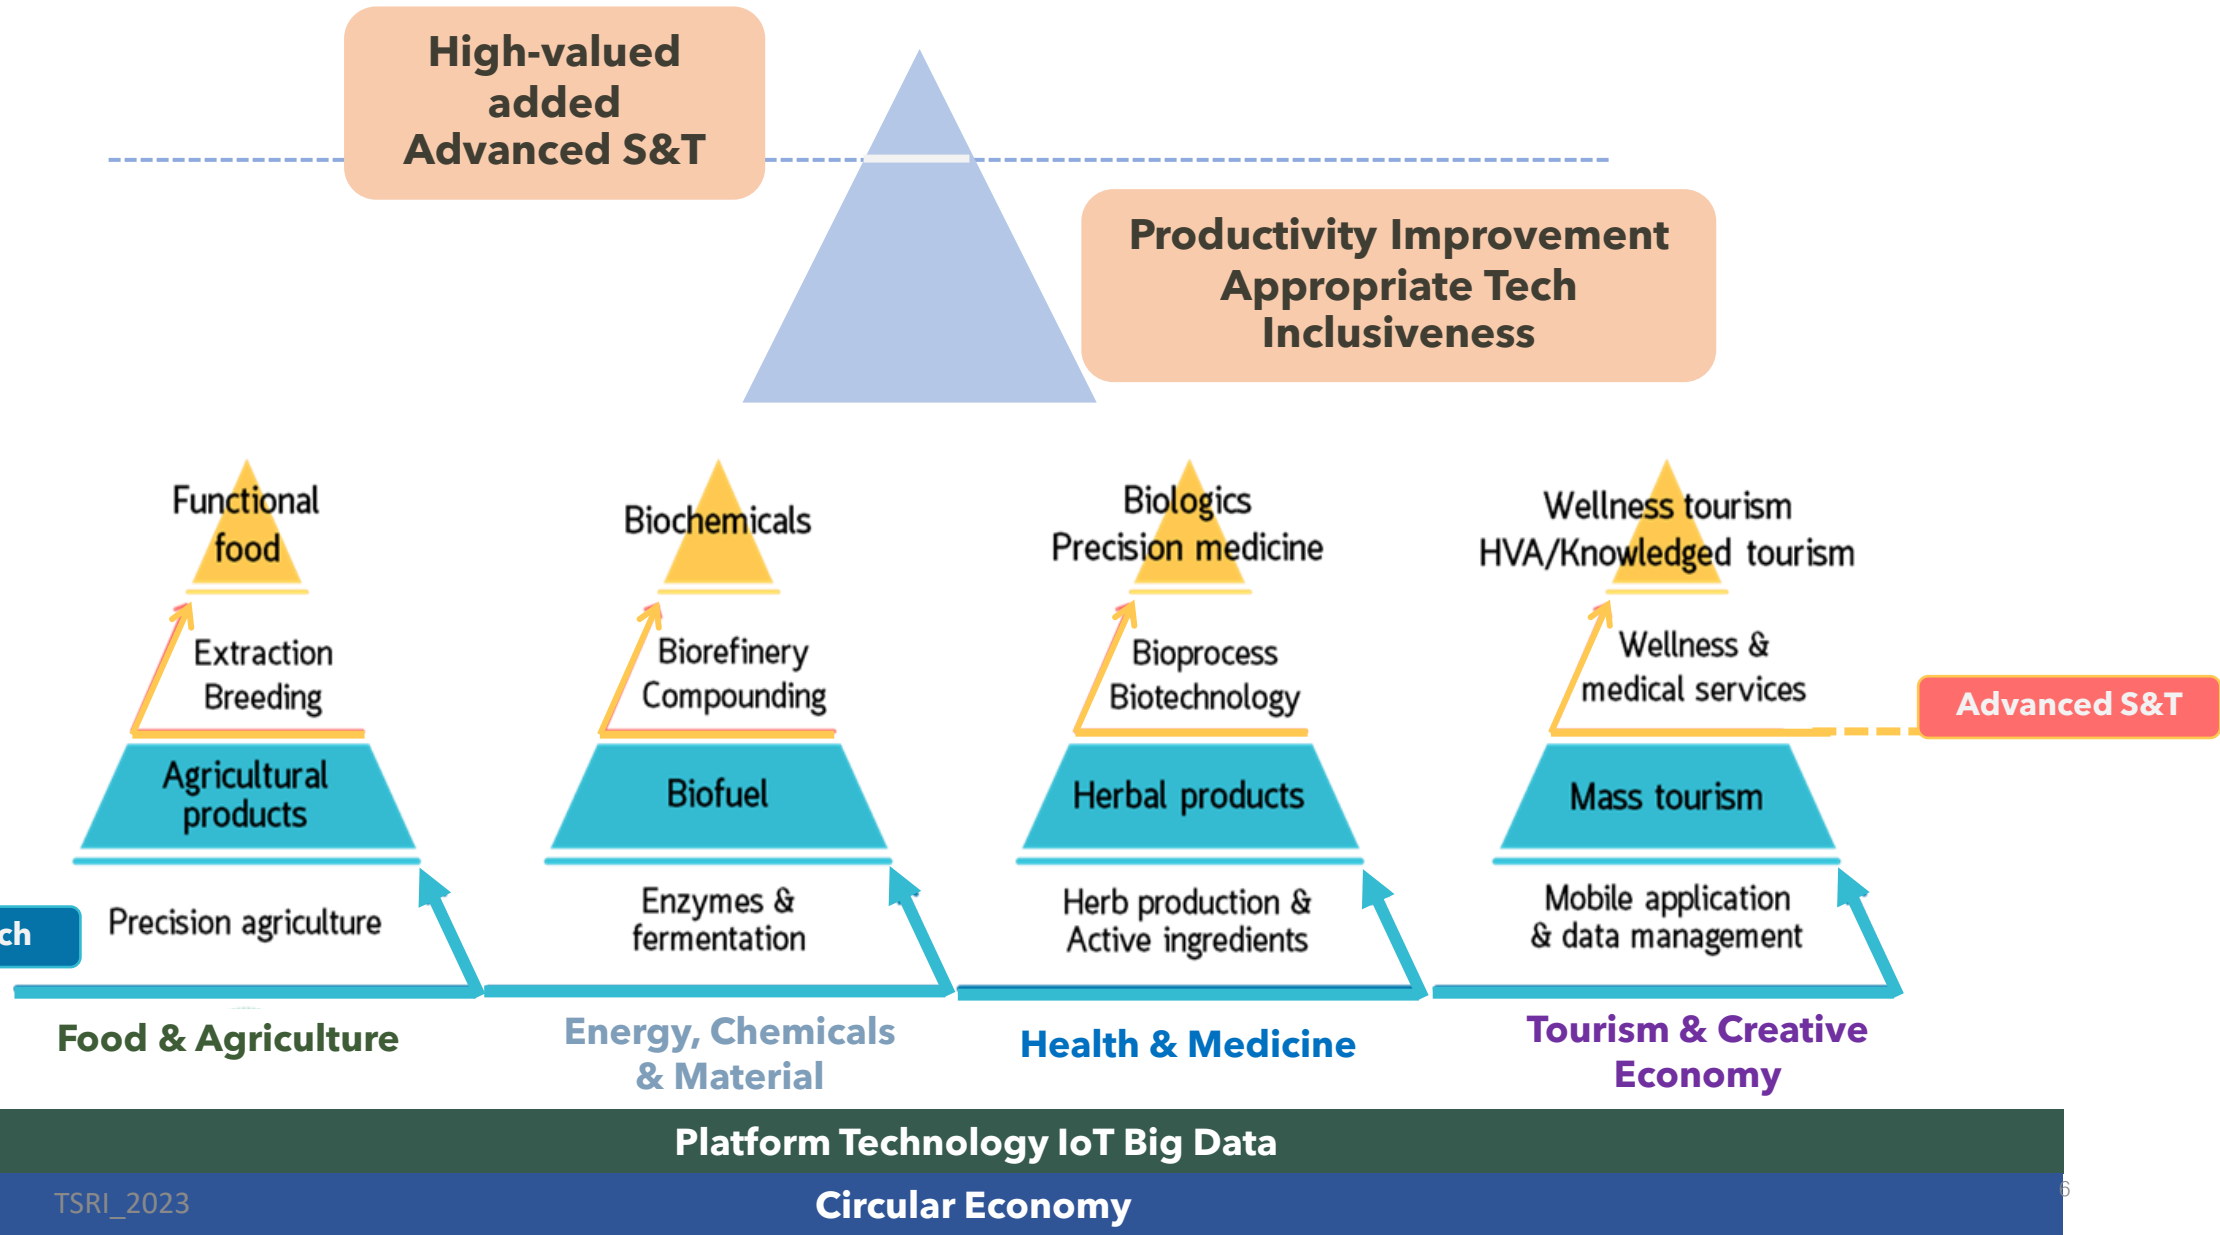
High-valued added Advanced S&T

Productivity Improvement
Appropriate Tech
Inclusiveness

Functional food

Extraction
Breeding

Agricultural products

ch

Precision agriculture

Food & Agriculture

Biochemicals

Biorefinery
Compounding

Biofuel

Enzymes & fermentation

Energy, Chemicals & Material

Biologics
Precision medicine

Bioprocess
Biotechnology

Herbal products

Herb production & Active ingredients

Health & Medicine

Wellness tourism
HVA/Knowledged tourism

Wellness & medical services

Advanced S&T

Mass tourism

Mobile application & data management

Tourism & Creative Economy

Platform Technology IoT Big Data

TSRI_2023

Circular Economy